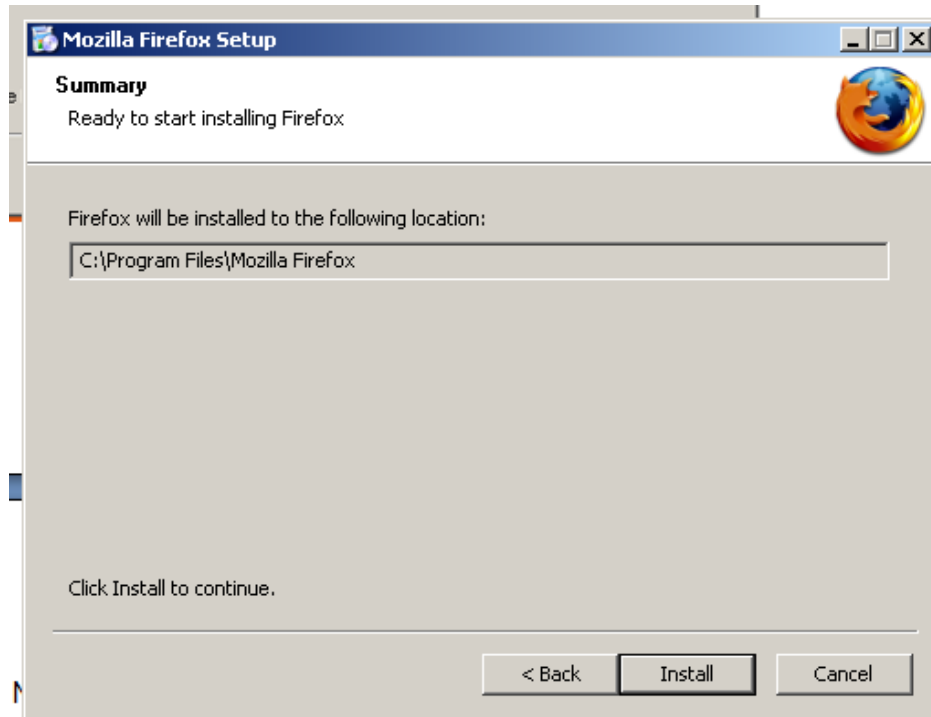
Mozilla Firefox Setup

Summary

Ready to start installing Firefox

Firefox will be installed to the following location:

C:\Program Files\Mozilla Firefox

Click Install to continue.

< Back Install Cancel